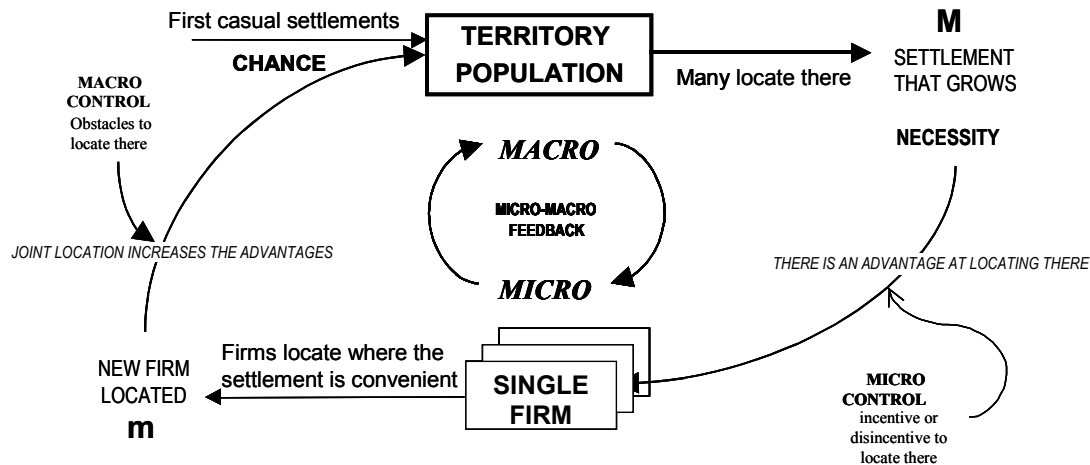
First casual settlements

CHANCE

TERRITORY POPULATION

Many locate there

M

SETTLEMENT THAT GROWS

NECESSITY

MACRO CONTROL

Obstacles to locate there

MACRO

MICRO-MACRO FEEDBACK

MICRO

JOINT LOCATION INCREASES THE ADVANTAGES

THERE IS AN ADVANTAGE AT LOCATING THERE

NEW FIRM LOCATED

m

Firms locate where the settlement is convenient

SINGLE FIRM

MICRO CONTROL

incentive or disincentive to locate there